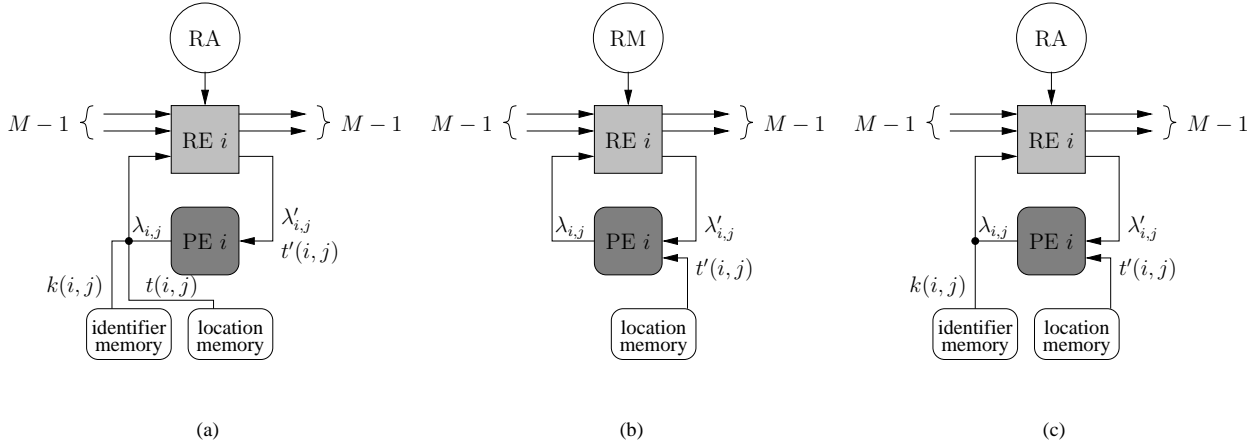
RA

$M-1$ $M-1$

RE $i$

$\lambda_{i,j}$ PE $i$ $\lambda'_{i,j}$ $t'(i,j)$

$k(i,j)$ $t(i,j)$

identifier memory location memory

(a)

RM

$M-1$ $M-1$

RE $i$

$\lambda_{i,j}$ PE $i$ $\lambda'_{i,j}$

$t'(i,j)$

location memory

(b)

RA

$M-1$ $M-1$

RE $i$

$\lambda_{i,j}$ PE $i$ $\lambda'_{i,j}$

$k(i,j)$ $t'(i,j)$

identifier memory location memory

(c)